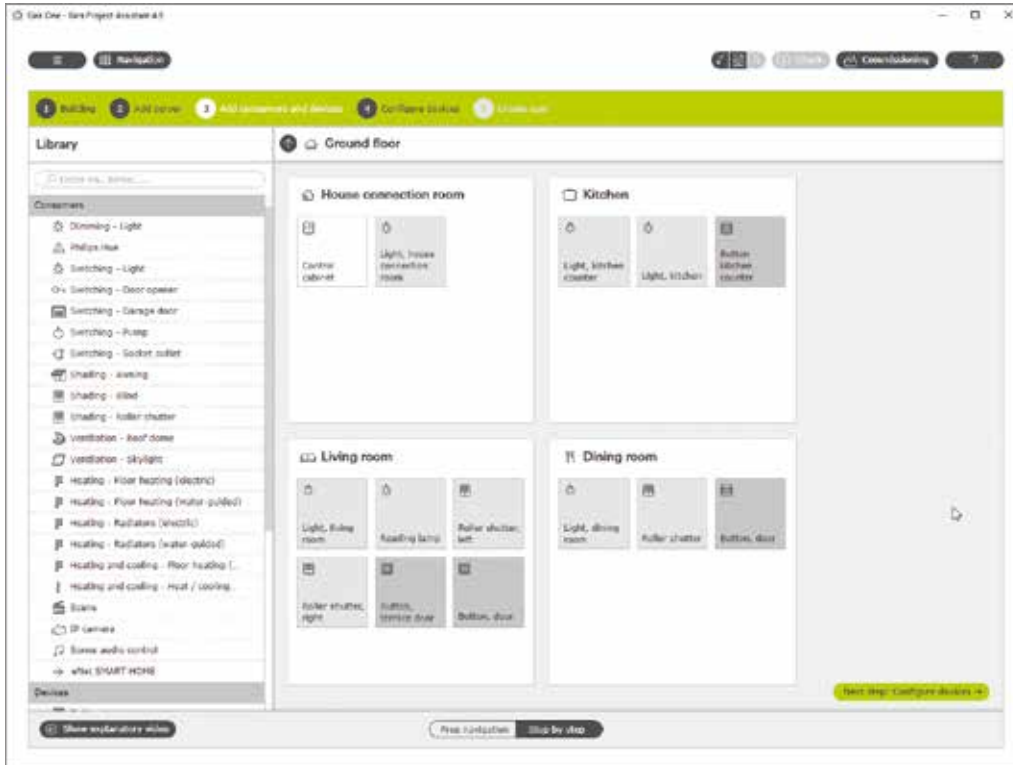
Gira One - Gira Project Assistant 4.5

Navigation

Commissioning

?

1 Building 2 Add zones 3 Add consumers and devices 4 Configure devices 5 Create scen

Library

Ground floor

Consumers

Dimming - Light

Philips Hue

Switching - Light

Switching - Door opener

Switching - Garage door

Switching - Pump

Switching - Socket outlet

Shading - awning

Shading - blind

Shading - roller shutter

Ventilation - Roof dome

Ventilation - skylight

Heating - Floor heating (electric)

Heating - Floor heating (water-guided)

Heating - Radiators (electric)

Heating - Radiators (water-guided)

Heating and cooling - Floor heating (...

Heating and cooling - Heat / cooling...

Scene

IP camera

Sonos audio control

eNet SMART HOME

Devices

House connection room

Control cabinet

Light, house connection room

Kitchen

Light, kitchen counter

Light, kitchen

Button, kitchen counter

Living room

Light, living room

Reading lamp

Roller shutter, left

Roller shutter, right

Button, terrace door

Button, door

Dining room

Light, dining room

Roller shutter

Button, door

Next step: Configure devices →

Show explanatory video

Free navigation

Step by step